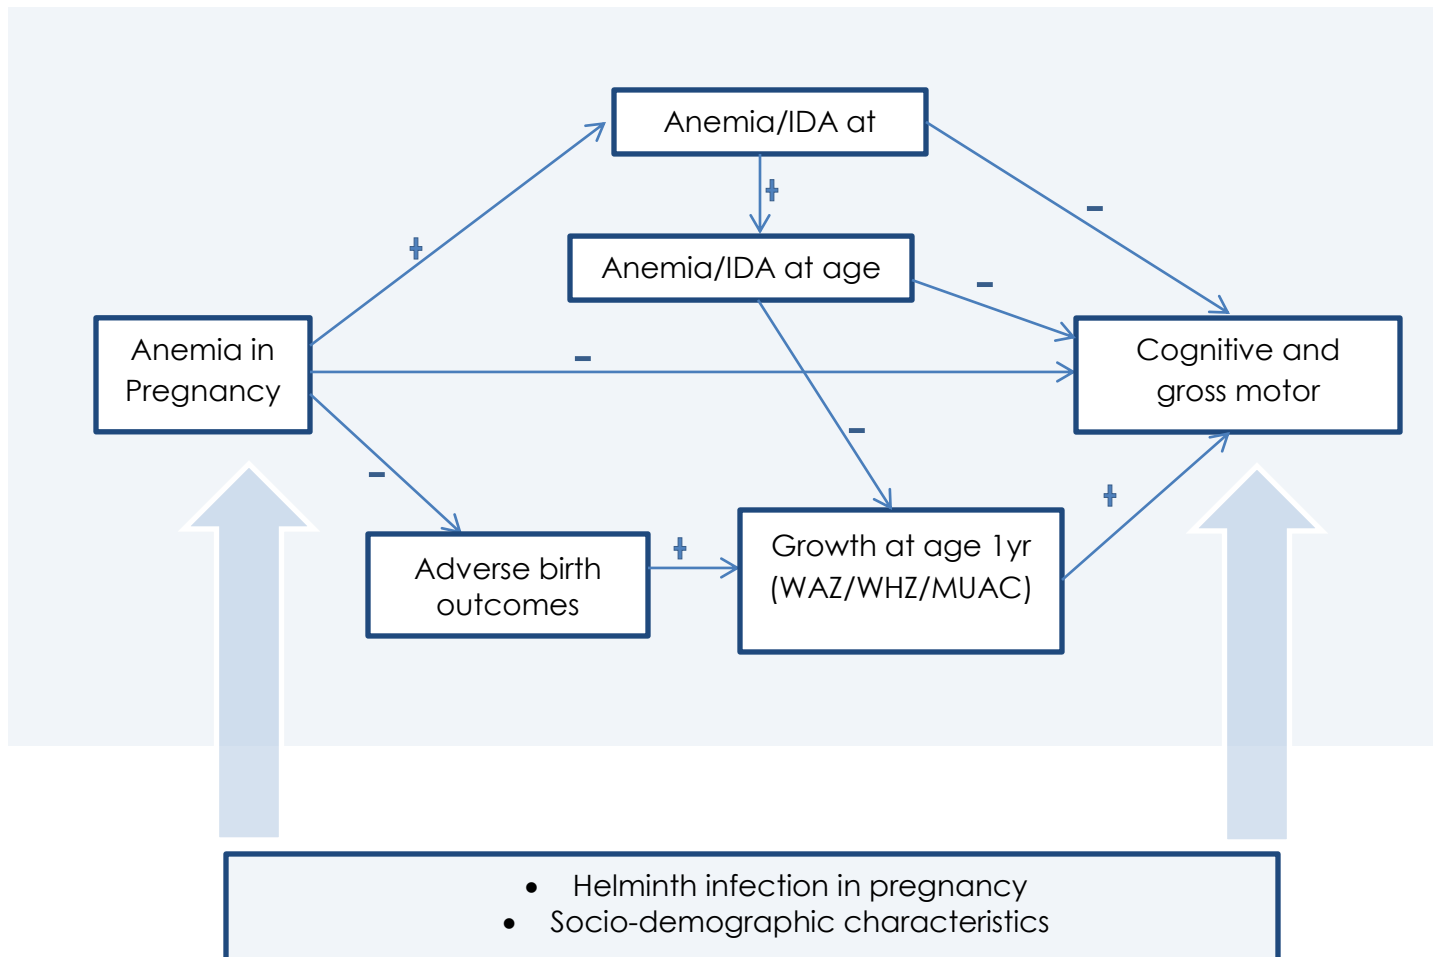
Anemia/IDA at

+

Anemia/IDA at age

+

–

–

Anemia in Pregnancy

–

Cognitive and gross motor

–

–

Adverse birth outcomes

+

Growth at age 1yr (WAZ/WHZ/MUAC)

+

• Helminth infection in pregnancy
• Socio-demographic characteristics